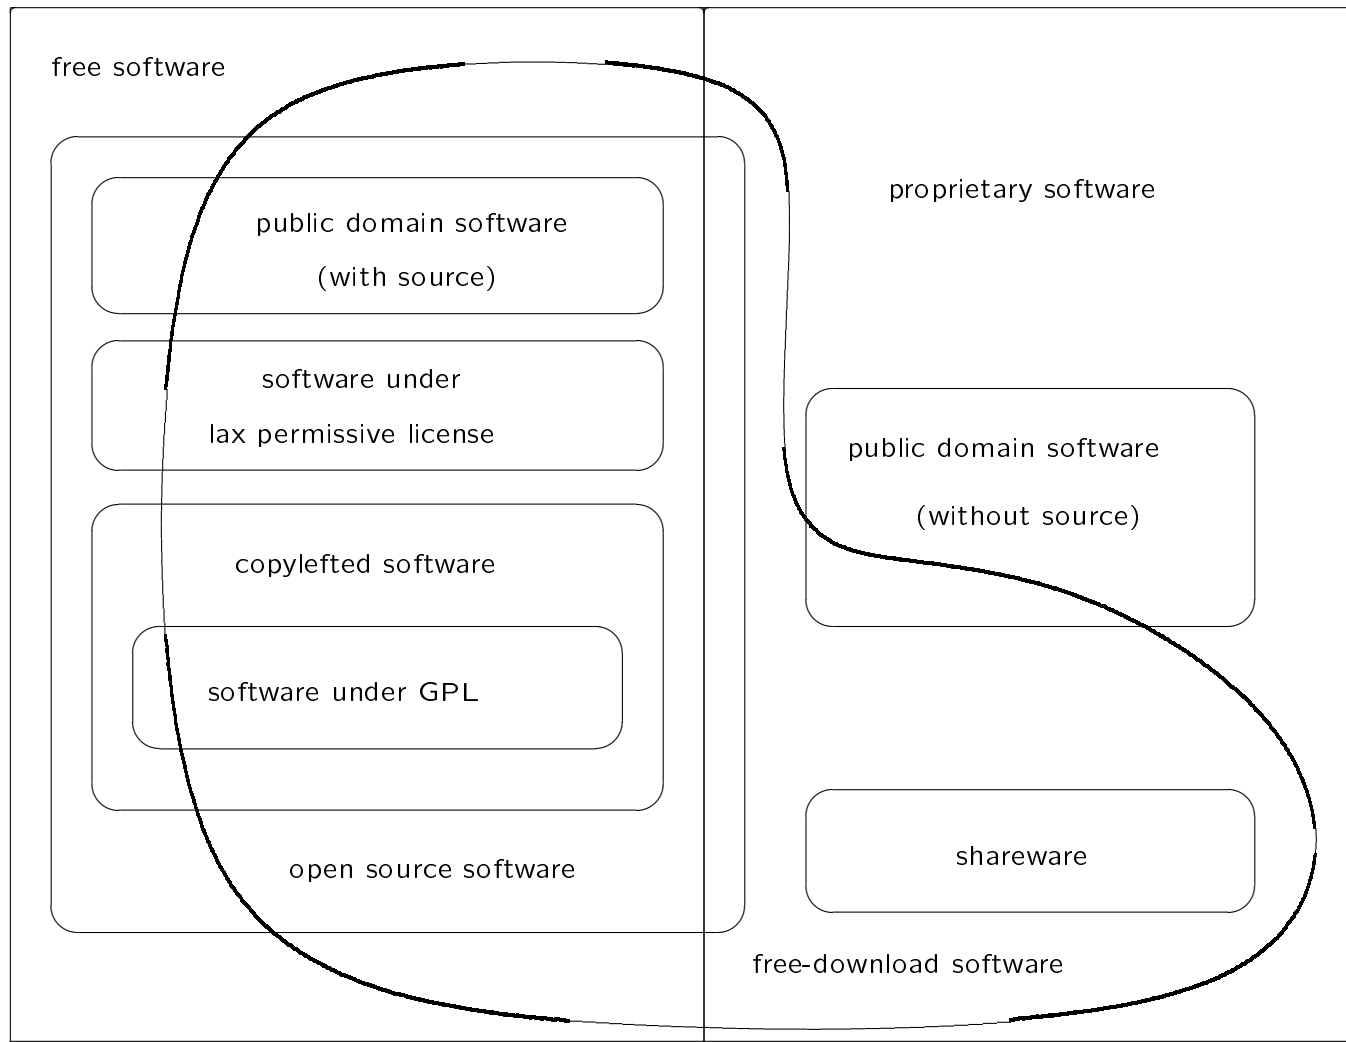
free software

proprietary software

public domain software

(with source)

software under

lax permissive license

copylefted software

software under GPL

open source software

public domain software

(without source)

shareware

free-download software